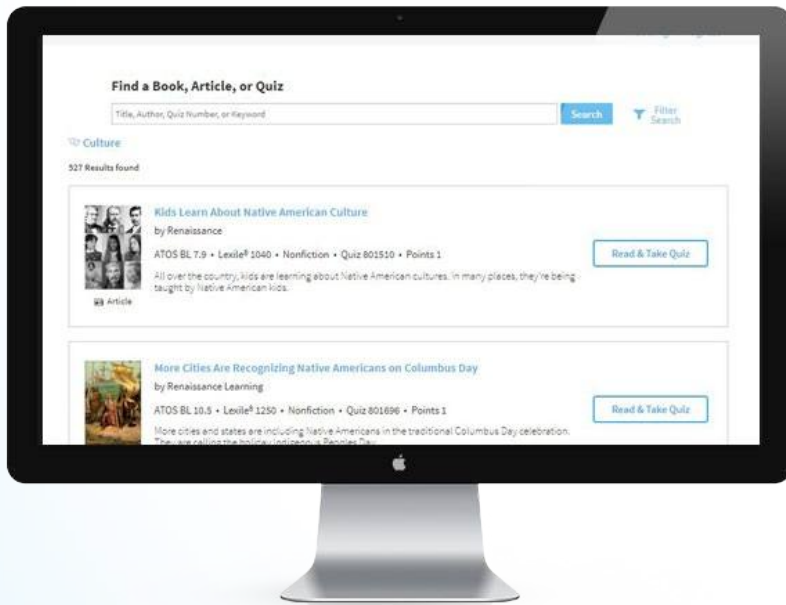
Find a Book, Article, or Quiz

Title, Author, Quiz Number, or Keyword

Search

Filter Search

Culture

527 Results found

Kids Learn About Native American Culture

by Renaissance

ATOS BL 7.9 • Lexile® 1040 • Nonfiction • Quiz 801510 • Points 1

All over the country, kids are learning about Native American cultures. In many places, they're being taught by Native American kids.

Article

Read & Take Quiz

More Cities Are Recognizing Native Americans on Columbus Day

by Renaissance Learning

ATOS BL 10.5 • Lexile® 1250 • Nonfiction • Quiz 801696 • Points 1

More cities and states are including Native Americans in the traditional Columbus Day celebration. They are calling the holiday Indigenous Peoples Day.

Read & Take Quiz